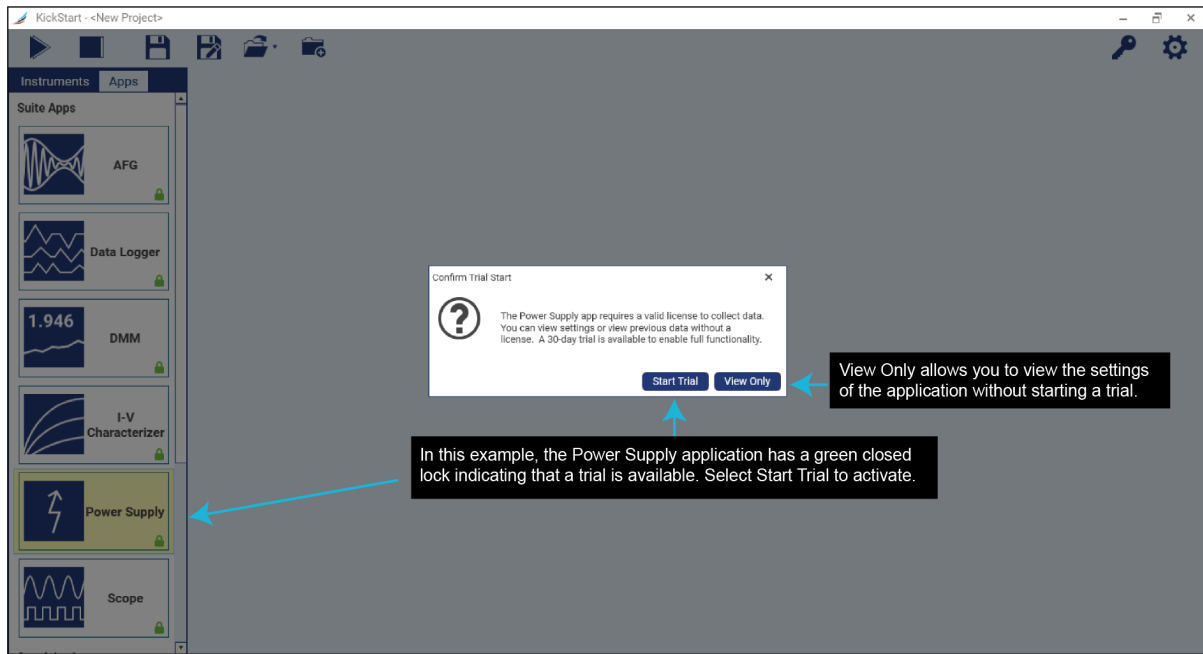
KickStart - <New Project>

Instruments Apps

Suite Apps

AFG

Data Logger

1.946

DMM

I-V Characterizer

Power Supply

Scope

Confirm Trial Start

The Power Supply app requires a valid license to collect data. You can view settings or view previous data without a license. A 30-day trial is available to enable full functionality.

Start Trial View Only

View Only allows you to view the settings of the application without starting a trial.

In this example, the Power Supply application has a green closed lock indicating that a trial is available. Select Start Trial to activate.